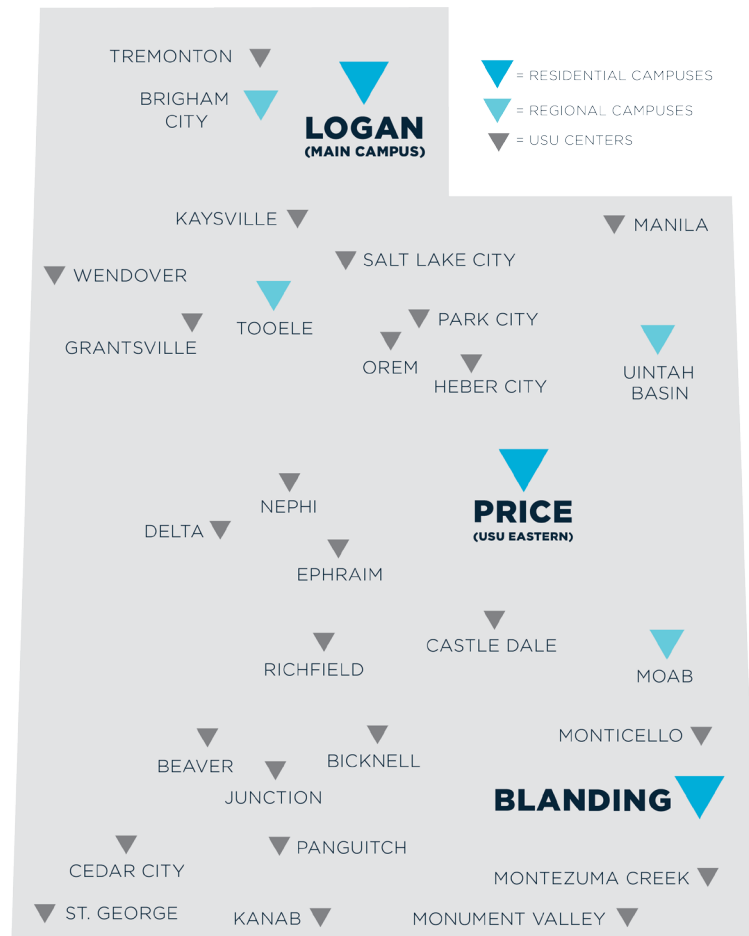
TREMONTON

BRIGHAM CITY

LOGAN
(MAIN CAMPUS)

= RESIDENTIAL CAMPUSES
= REGIONAL CAMPUSES
= USU CENTERS

KAYSVILLE

MANILA

SALT LAKE CITY

WENDOVER

TOOELE

PARK CITY

GRANTSVILLE

OREM

HEBER CITY

UINTAH BASIN

PRICE
(USU EASTERN)

NEPHI

DELTA

EPHRAIM

CASTLE DALE

RICHFIELD

MOAB

MONTICELLO

BEAVER

BICKNELL

JUNCTION

BLANDING

CEDAR CITY

PANGUITCH

MONTEZUMA CREEK

ST. GEORGE

KANAB

MONUMENT VALLEY